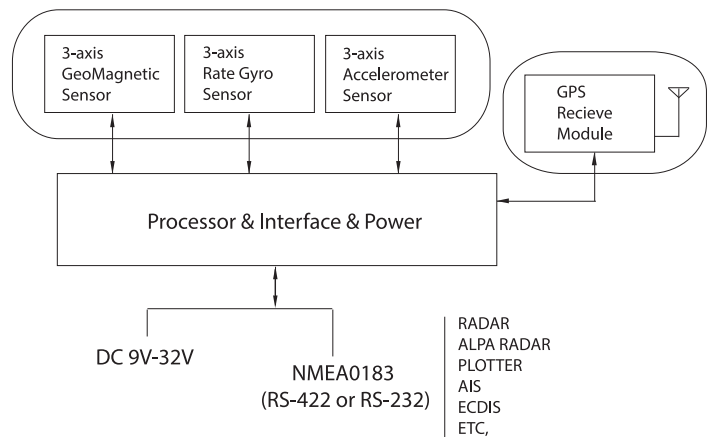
3-axis GeoMagnetic Sensor

3-axis Rate Gyro Sensor

3-axis Accelerometer Sensor

GPS Recieve Module

Processor & Interface & Power

DC 9V-32V

NMEA0183 (RS-422 or RS-232)

RADAR
ALPA RADAR
PLOTTER
AIS
ECDIS
ETC,